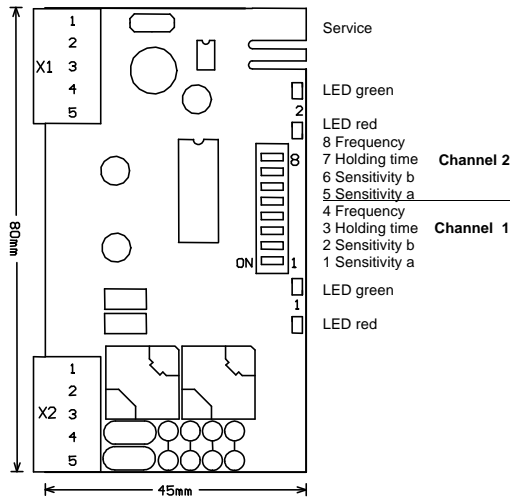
1
2
X1 3
4
5

Service

LED green

2

LED red

8 Frequency
7 Holding time Channel 2
6 Sensitivity b
5 Sensitivity a
4 Frequency
3 Holding time Channel 1
2 Sensitivity b
1 Sensitivity a

8

ON 1

LED green

1

LED red

80mm

1
2
X2 3
4
5

45mm